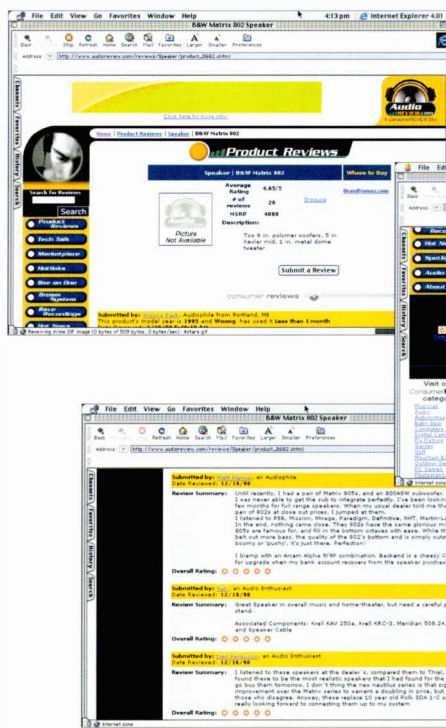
File Edit View Go Favorites Window Help 4:13 pm Internet Explorer 4.01

B&W Matrix 802 Speaker

Back Stop Refresh Home Search Mail Favorites Larger Smaller Preferences

Address http://www.audioreview.com/reviews/Speaker/product_8682.shtml

Click here for more info!

Audio

Channels Favorites History Search

Home | Product Reviews | Speaker | B&W Matrix 802

Product Reviews

Search for Reviews

Search

Product Reviews

Tech Talk

Marketplace

Hot links

Buy on Line

Dream System

Rave Recordings

Speaker | B&W Matrix 802

Where to Buy

Average Rating 4.45/5

# of reviews 20

MSRP 4000

Description:

Discuss

Picture Not Available

Two 8 in. polymer woofers, 5 in. Kevlar mid, 1 in. metal dome tweeter

Submit a Review

consumer reviews

Submitted by: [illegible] - Audiophile from Portland, ME

This product's model year is 1995 and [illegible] has used it less than 1 month

File Edit View Go Favorites Window Help

B&W Matrix 802 Speaker

Back Stop Refresh Home Search Mail Favorites Larger Smaller Preferences

Address http://www.audioreview.com/reviews/Speaker/product_8682.shtml

Channels Favorites History Search

Submitted by: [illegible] an Audiophile
Date Reviewed: 12/19/98

Review Summary: Until recently, I had a pair of Matrix 805s, and an 800ASW subwoofer. I was never able to get the sub to integrate perfectly. I've been looking a few months for full range speakers. When my usual dealer told me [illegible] pair of 802s at close out prices, I jumped at them. I listened to PSB, Mission, Mirage, Paradigm, Definitive, NHT, Martin-Lo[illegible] In the end, nothing came close. The 802s have the same glorious mi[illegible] 805s are famous for, and fill in the bottom octaves with ease. From the belt out more bass, the quality of the 802's bottom end is simply outs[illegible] boomy or 'pushy', it's just there. Perfection!

I biamp with an Arcam Alpha 9/8P combination. Backend is a cheesy C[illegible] for upgrade when my bank account recovers from the speaker purchas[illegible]

Overall Rating:

Submitted by: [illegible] an Audio Enthusiast
Date Reviewed: 12/18/98

Review Summary: Great Speaker in overall music and home-theater, but need a careful p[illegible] stand.

Associated Components: Krell KAV 250a, Krell KRC-3, Meridian 508.24, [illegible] and Speaker Cable

Overall Rating:

Submitted by: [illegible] an Audio Enthusiast
Date Reviewed: 12/10/98

Review Summary: I listened to these speakers at the dealer's, compared them to Thiel, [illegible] found these to be the most realistic speakers that I had found for the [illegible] go buy them tomorrow. I don't thing the new Nautilus series is that si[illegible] improvement over the Matrix series to warrant a doubling in price, but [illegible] those who disagree. Anyway, these replace 10 year old Polk SDA 1-C s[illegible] really looking forward to connecting them up to my system

Overall Rating:

Internet zone